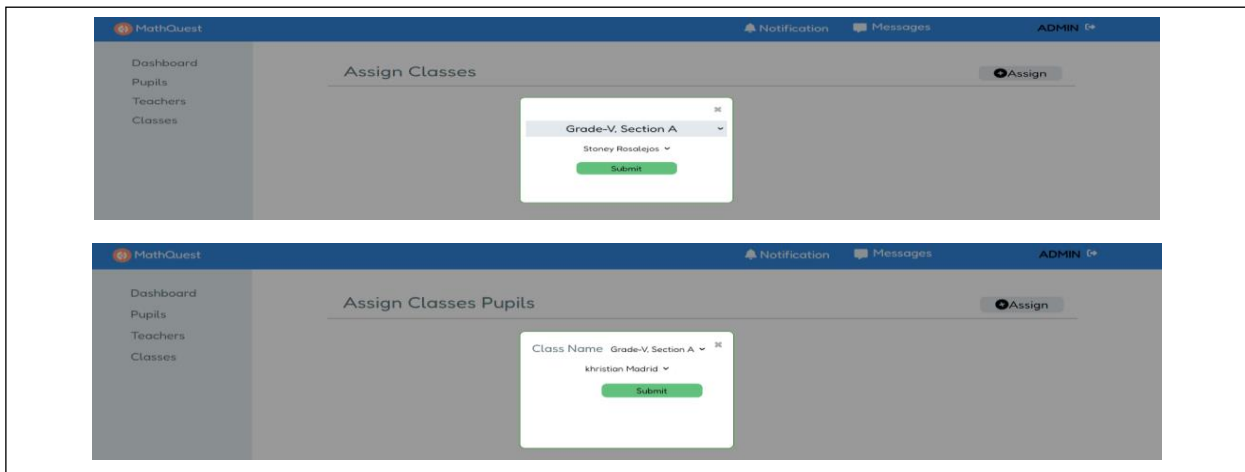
MathQuest
Notification Messages ADMIN

Dashboard
Pupils
Teachers
Classes

Assign Classes
Assign

Grade-V, Section A
Stoney Rosalejos
Submit

MathQuest
Notification Messages ADMIN

Dashboard
Pupils
Teachers
Classes

Assign Classes Pupils
Assign

Class Name Grade-V, Section A
khristian Madrid
Submit